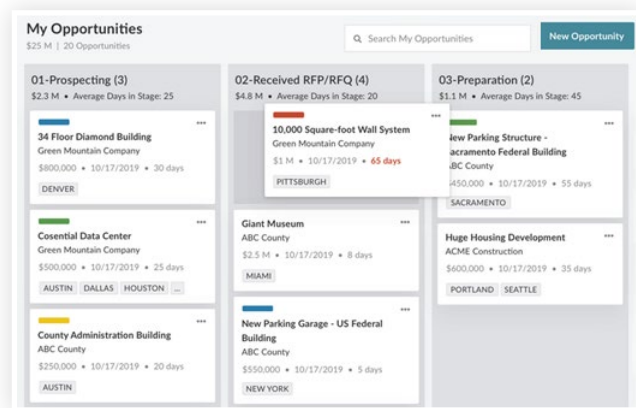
My Opportunities
$25 M | 20 Opportunities

Search My Opportunities

New Opportunity

01-Prospecting (3)
$2.3 M • Average Days in Stage: 25

34 Floor Diamond Building
Green Mountain Company
$800,000 • 10/17/2019 • 30 days
DENVER

Cosential Data Center
Green Mountain Company
$500,000 • 10/17/2019 • 25 days
AUSTIN DALLAS HOUSTON ...

County Administration Building
ABC County
$250,000 • 10/17/2019 • 20 days
AUSTIN

02-Received RFP/RFQ (4)
$4.8 M • Average Days in Stage: 20

10,000 Square-foot Wall System
Green Mountain Company
$1 M • 10/17/2019 • 65 days
PITTSBURGH

Giant Museum
ABC County
$2.5 M • 10/17/2019 • 8 days
MIAMI

New Parking Garage - US Federal Building
ABC County
$550,000 • 10/17/2019 • 5 days
NEW YORK

03-Preparation (2)
$1.1 M • Average Days in Stage: 45

New Parking Structure - Sacramento Federal Building
ABC County
$450,000 • 10/17/2019 • 55 days
SACRAMENTO

Huge Housing Development
ACME Construction
$600,000 • 10/17/2019 • 35 days
PORTLAND SEATTLE